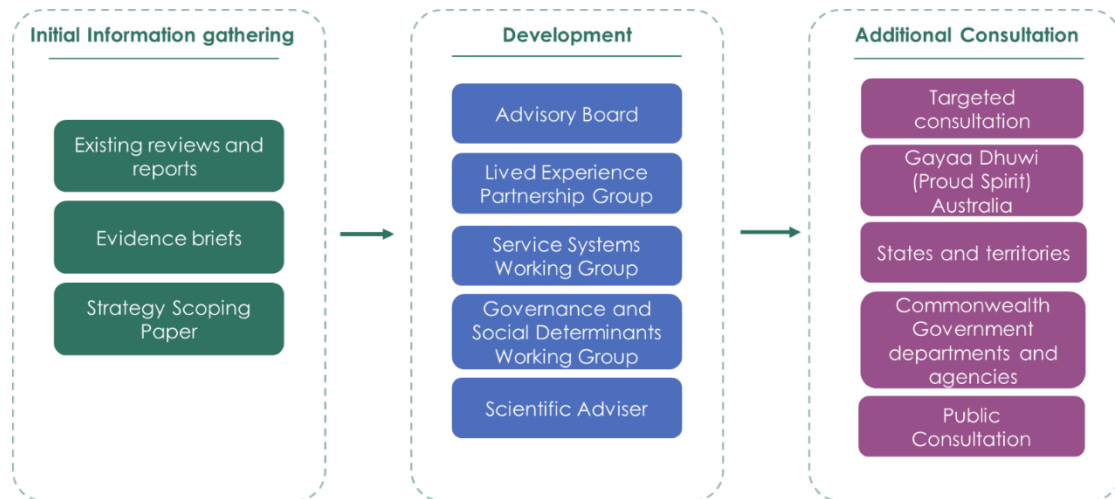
Initial Information gathering

Existing reviews and reports

Evidence briefs

Strategy Scoping Paper

Development

Advisory Board

Lived Experience Partnership Group

Service Systems Working Group

Governance and Social Determinants Working Group

Scientific Adviser

Additional Consultation

Targeted consultation

Gayaa Dhuwi (Proud Spirit) Australia

States and territories

Commonwealth Government departments and agencies

Public Consultation